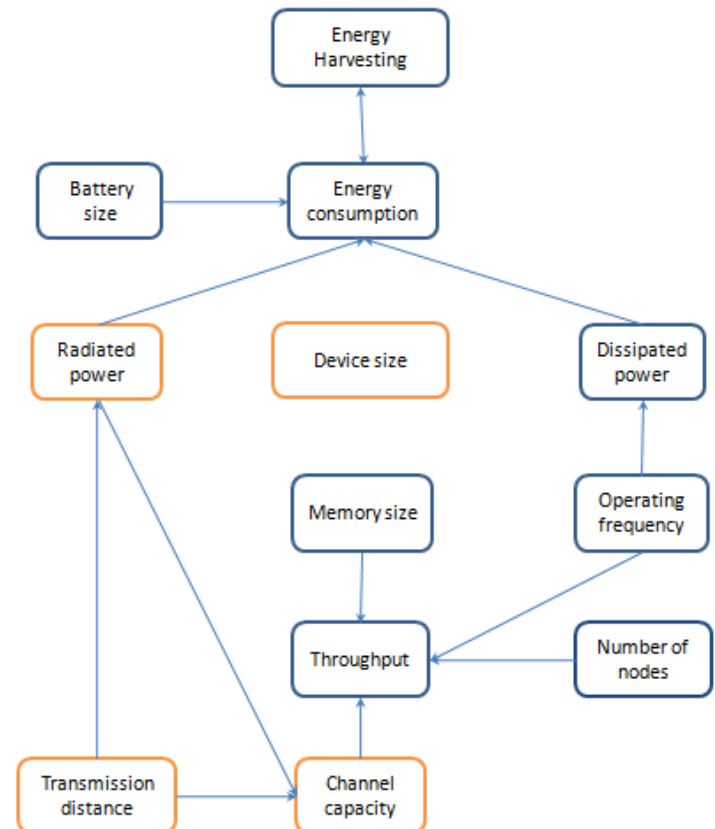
Energy Harvesting

Battery size

Energy consumption

Radiated power

Device size

Dissipated power

Memory size

Operating frequency

Throughput

Number of nodes

Transmission distance

Channel capacity